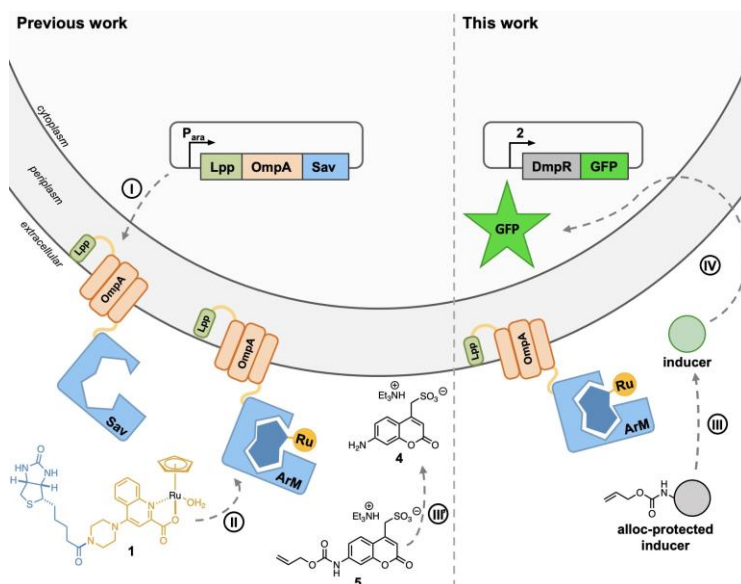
Previous work

This work

cytoplasm

periplasm

extracellular

$P_{ara}$

Lpp

OmpA

Sav

I

Lpp

OmpA

Sav

Lpp

OmpA

Ru

ArM

$\overset{\oplus}{Et_3NH}$ $SO_3^{\ominus}$

$H_2N$

O

O

4

H

O

N

H

N

H

S

N

N

O

N

Ru

$OH_2$

O

O

1

II

$\overset{\oplus}{Et_3NH}$ $SO_3^{\ominus}$

O

O

N

H

O

O

5

III

2

DmpR

GFP

GFP

IV

Lpp

OmpA

Ru

ArM

inducer

III

O

N

H

O

alloc-protected inducer